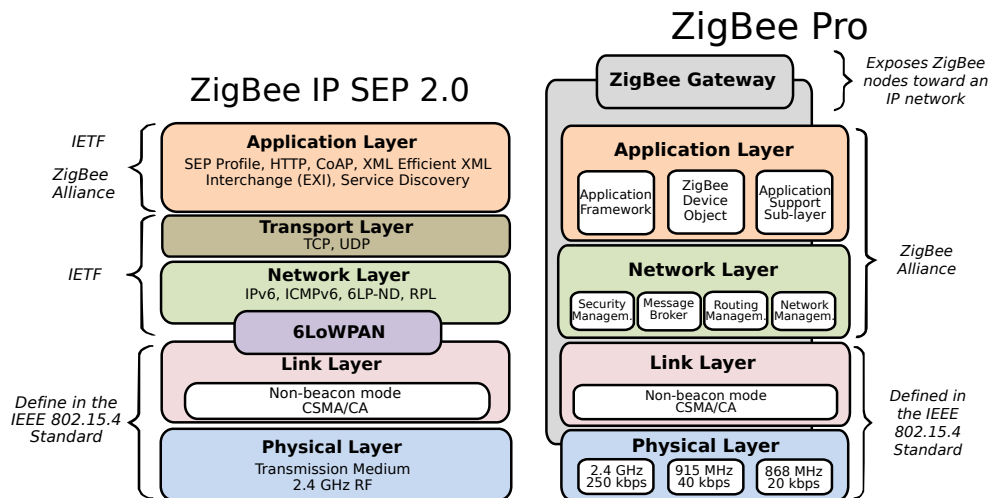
ZigBee IP SEP 2.0

IETF

ZigBee Alliance

Application Layer
SEP Profile, HTTP, CoAP, XML Efficient XML Interchange (EXI), Service Discovery

Transport Layer
TCP, UDP

IETF

Network Layer
IPv6, ICMPv6, 6LP-ND, RPL

6LoWPAN

Link Layer
Non-beacon mode CSMA/CA

Define in the IEEE 802.15.4 Standard

Physical Layer
Transmission Medium 2.4 GHz RF

ZigBee Pro

ZigBee Gateway

Exposes ZigBee nodes toward an IP network

Application Layer
Application Framework
ZigBee Device Object
Application Support Sub-layer

Network Layer
Security Managem.
Message Broker
Routing Managem.
Network Managem.

ZigBee Alliance

Link Layer
Non-beacon mode CSMA/CA

Defined in the IEEE 802.15.4 Standard

Physical Layer
2.4 GHz 250 kbps
915 MHz 40 kbps
868 MHz 20 kbps